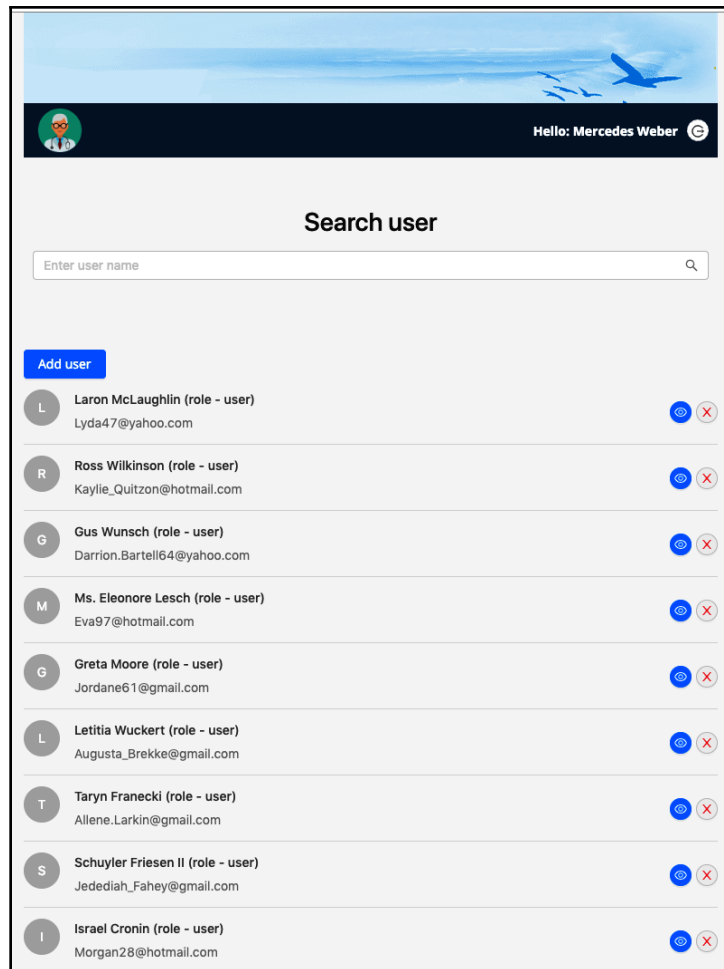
Hello: Mercedes Weber

Search user

Enter user name

Add user

L
Laron McLaughlin (role - user)
Lyda47@yahoo.com

R
Ross Wilkinson (role - user)
Kaylie_Quitzon@hotmail.com

G
Gus Wunsch (role - user)
Darrion.Bartell64@yahoo.com

M
Ms. Eleonore Lesch (role - user)
Eva97@hotmail.com

G
Greta Moore (role - user)
Jordane61@gmail.com

L
Letitia Wuckert (role - user)
Augusta_Brekke@gmail.com

T
Taryn Franecki (role - user)
Allene.Larkin@gmail.com

S
Schuyler Friesen II (role - user)
Jedediah_Fahey@gmail.com

I
Israel Cronin (role - user)
Morgan28@hotmail.com